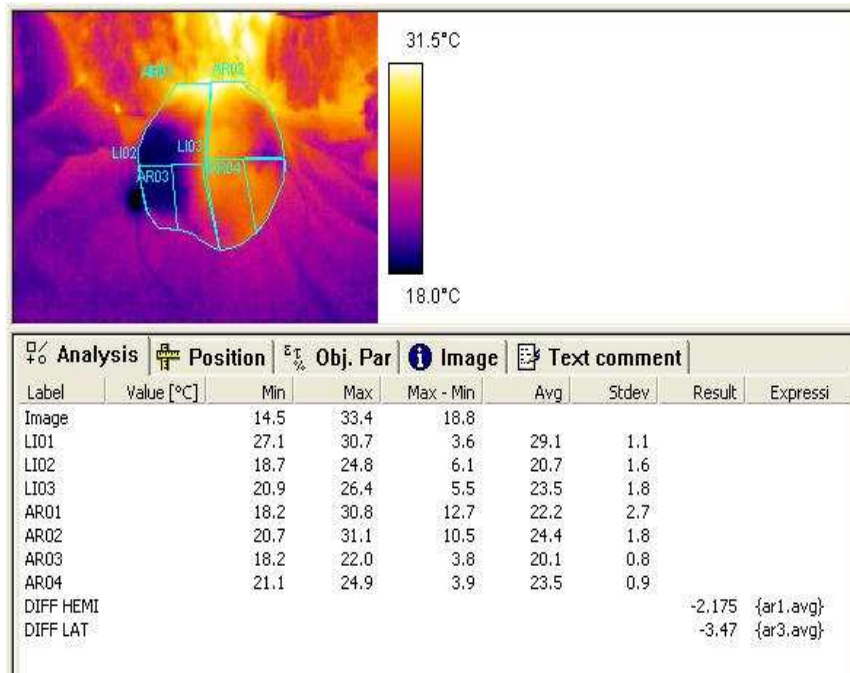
AR01 AR02
LI02 LI03
AR03 AR04

31.5°C
18.0°C

Analysis | Position | Obj. Par | Image | Text comment

| Label | Value [°C] | Min | Max | Max - Min | Avg | Stdev | Result | Expressi |
|---|---|---|---|---|---|---|---|---|
| Image | | 14.5 | 33.4 | 18.8 | | | | |
| LI01 | | 27.1 | 30.7 | 3.6 | 29.1 | 1.1 | | |
| LI02 | | 18.7 | 24.8 | 6.1 | 20.7 | 1.6 | | |
| LI03 | | 20.9 | 26.4 | 5.5 | 23.5 | 1.8 | | |
| AR01 | | 18.2 | 30.8 | 12.7 | 22.2 | 2.7 | | |
| AR02 | | 20.7 | 31.1 | 10.5 | 24.4 | 1.8 | | |
| AR03 | | 18.2 | 22.0 | 3.8 | 20.1 | 0.8 | | |
| AR04 | | 21.1 | 24.9 | 3.9 | 23.5 | 0.9 | | |
| DIFF HEMI | | | | | | | -2.175 | {ar1.avg} |
| DIFF LAT | | | | | | | -3.47 | {ar3.avg} |